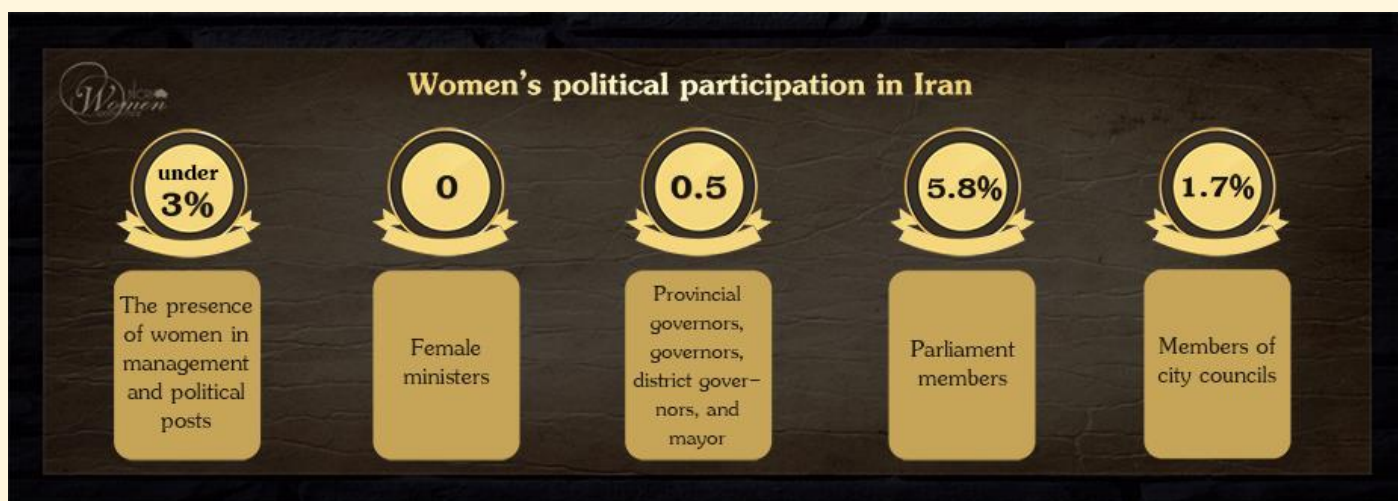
Women

Women's political participation in Iran

under 3%

The presence of women in management and political posts

0

Female ministers

0.5

Provincial governors, governors, district governors, and mayor

5.8%

Parliament members

1.7%

Members of city councils